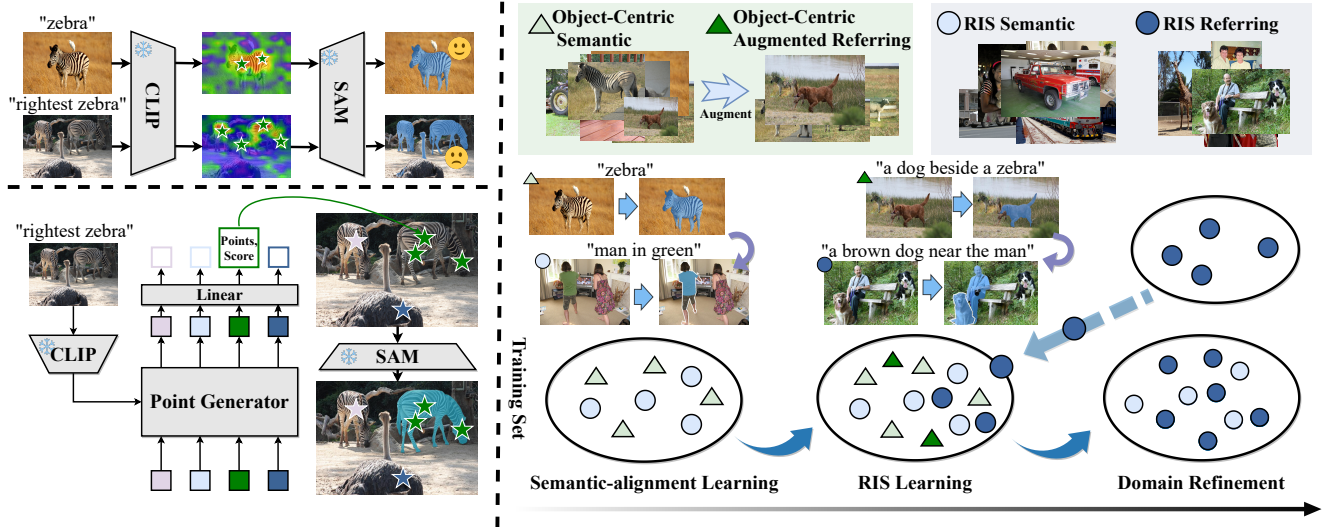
"zebra"

"rightest zebra"

CLIP

SAM

"rightest zebra"

Points, Score

Linear

CLIP

Point Generator

SAM

Object-Centric Semantic

Object-Centric Augmented Referring

Augment

RIS Semantic

RIS Referring

"zebra"

"a dog beside a zebra"

"man in green"

"a brown dog near the man"

Training Set

Semantic-alignment Learning

RIS Learning

Domain Refinement